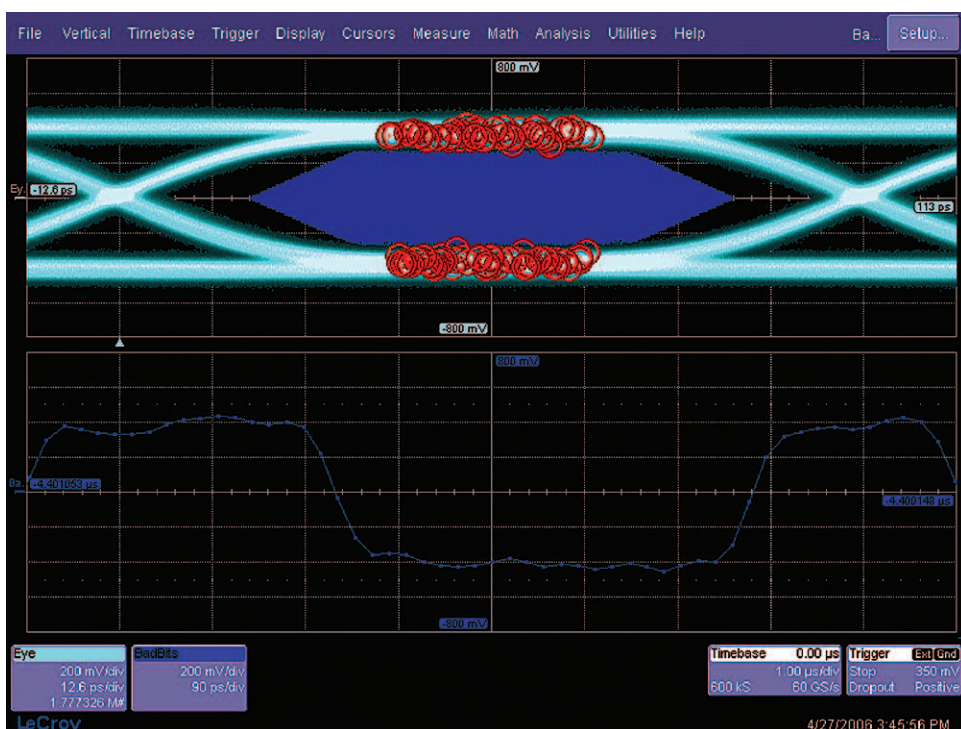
File Vertical Timebase Trigger Display Cursors Measure Math Analysis Utilities Help Ba... Setup...

800 mV

Ey -12.6 ps

113 ps

-800 mV

800 mV

Ba -4.401053 µs

-4.400148 µs

-800 mV

Eye
200 mV/div
12.6 ps/div
1.777326 M#

BadBits
200 mV/div
90 ps/div

Timebase 0.00 µs
1.00 µs/div
600 kS 60 GS/s

Trigger Ext Gnd
Stop 350 mV
Dropout Positive

LeCroy

4/27/2006 3:45:56 PM